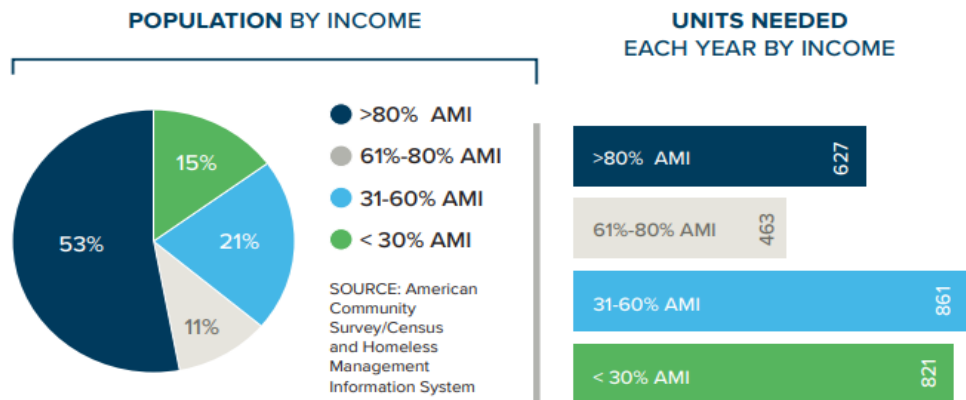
POPULATION BY INCOME

53%

15%

21%

11%

>80% AMI
61%-80% AMI
31-60% AMI
< 30% AMI

SOURCE: American Community Survey/Census and Homeless Management Information System

UNITS NEEDED
EACH YEAR BY INCOME

>80% AMI 627
61%-80% AMI 463
31-60% AMI 861
< 30% AMI 821